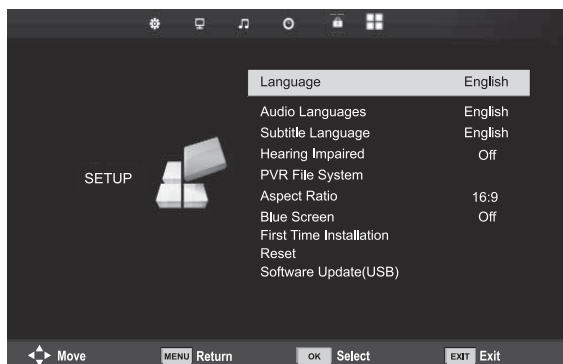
SETUP

| | |
|---|---|
| Language | English |
| Audio Languages | English |
| Subtitle Language | English |
| Hearing Impaired | Off |
| PVR File System | |
| Aspect Ratio | 16:9 |
| Blue Screen | Off |
| First Time Installation | |
| Reset | |
| Software Update(USB) | |

Move MENU Return OK Select EXIT Exit